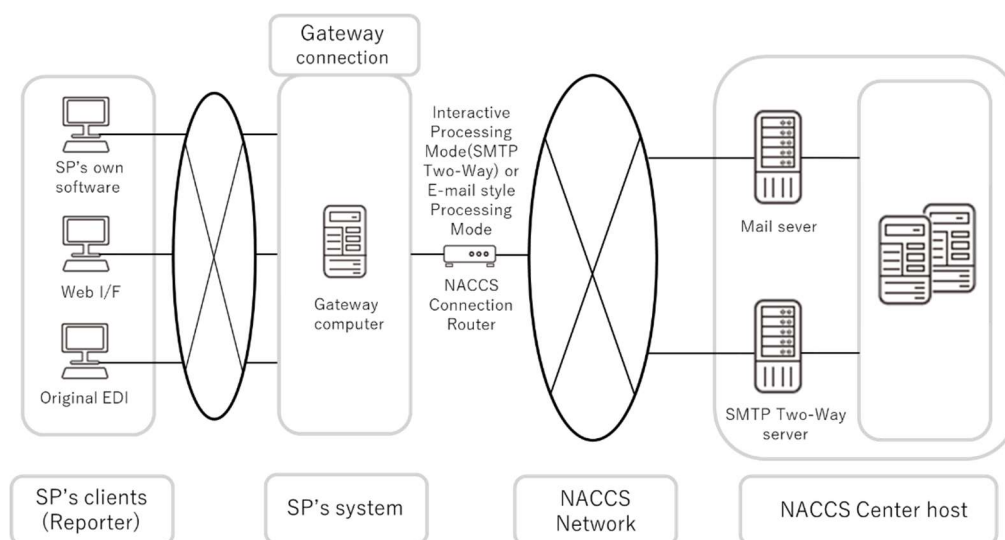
Gateway connection

SP's own software

Web I/F

Original EDI

Gateway computer

Interactive Processing Mode(SMTP Two-Way) or E-mail style Processing Mode

NACCS Connection Router

Mail sever

SMTP Two-Way server

SP's clients (Reporter)

SP's system

NACCS Network

NACCS Center host